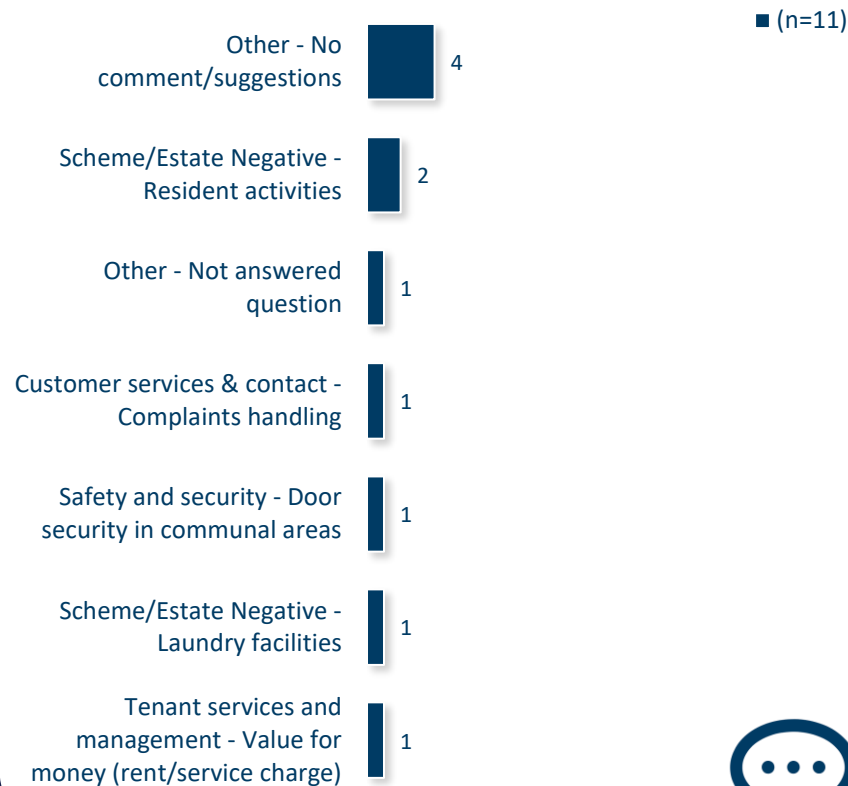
■ (n=11)

Other - No comment/suggestions 4

Scheme/Estate Negative - Resident activities 2

Other - Not answered question 1

Customer services & contact - Complaints handling 1

Safety and security - Door security in communal areas 1

Scheme/Estate Negative - Laundry facilities 1

Tenant services and management - Value for money (rent/service charge) 1